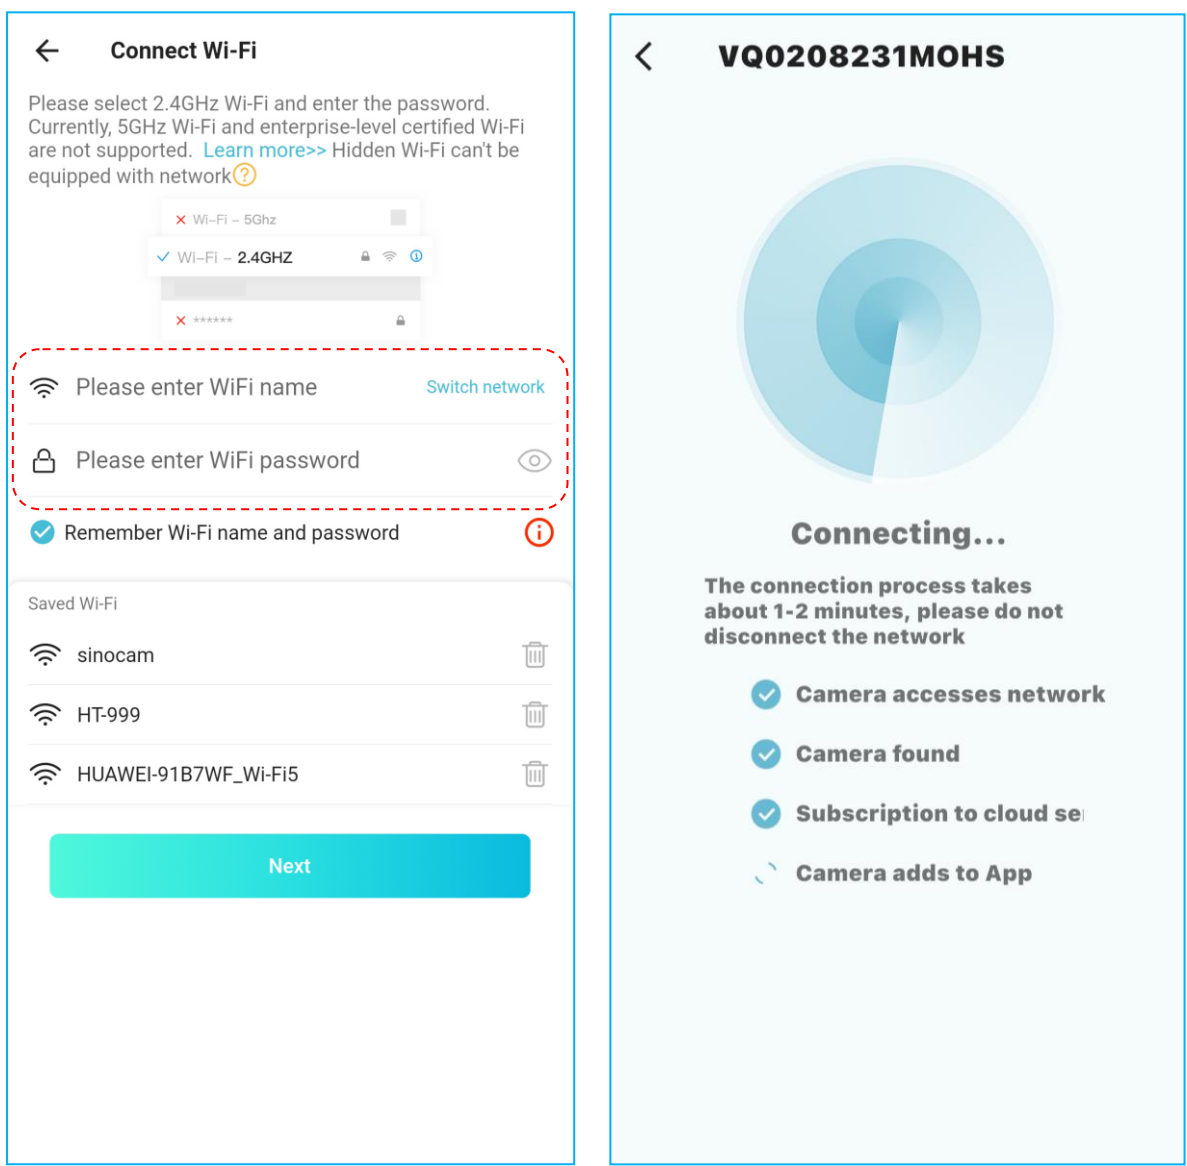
Connect Wi-Fi

Please select 2.4GHz Wi-Fi and enter the password. Currently, 5GHz Wi-Fi and enterprise-level certified Wi-Fi are not supported. Learn more>> Hidden Wi-Fi can't be equipped with network

Wi-Fi – 5Ghz
Wi-Fi – 2.4GHZ
******

Please enter WiFi name
Switch network
Please enter WiFi password

Remember Wi-Fi name and password

Saved Wi-Fi
sinocam
HT-999
HUAWEI-91B7WF_Wi-Fi5

Next

VQ0208231MOHS

Connecting...

The connection process takes about 1-2 minutes, please do not disconnect the network

Camera accesses network
Camera found
Subscription to cloud se
Camera adds to App